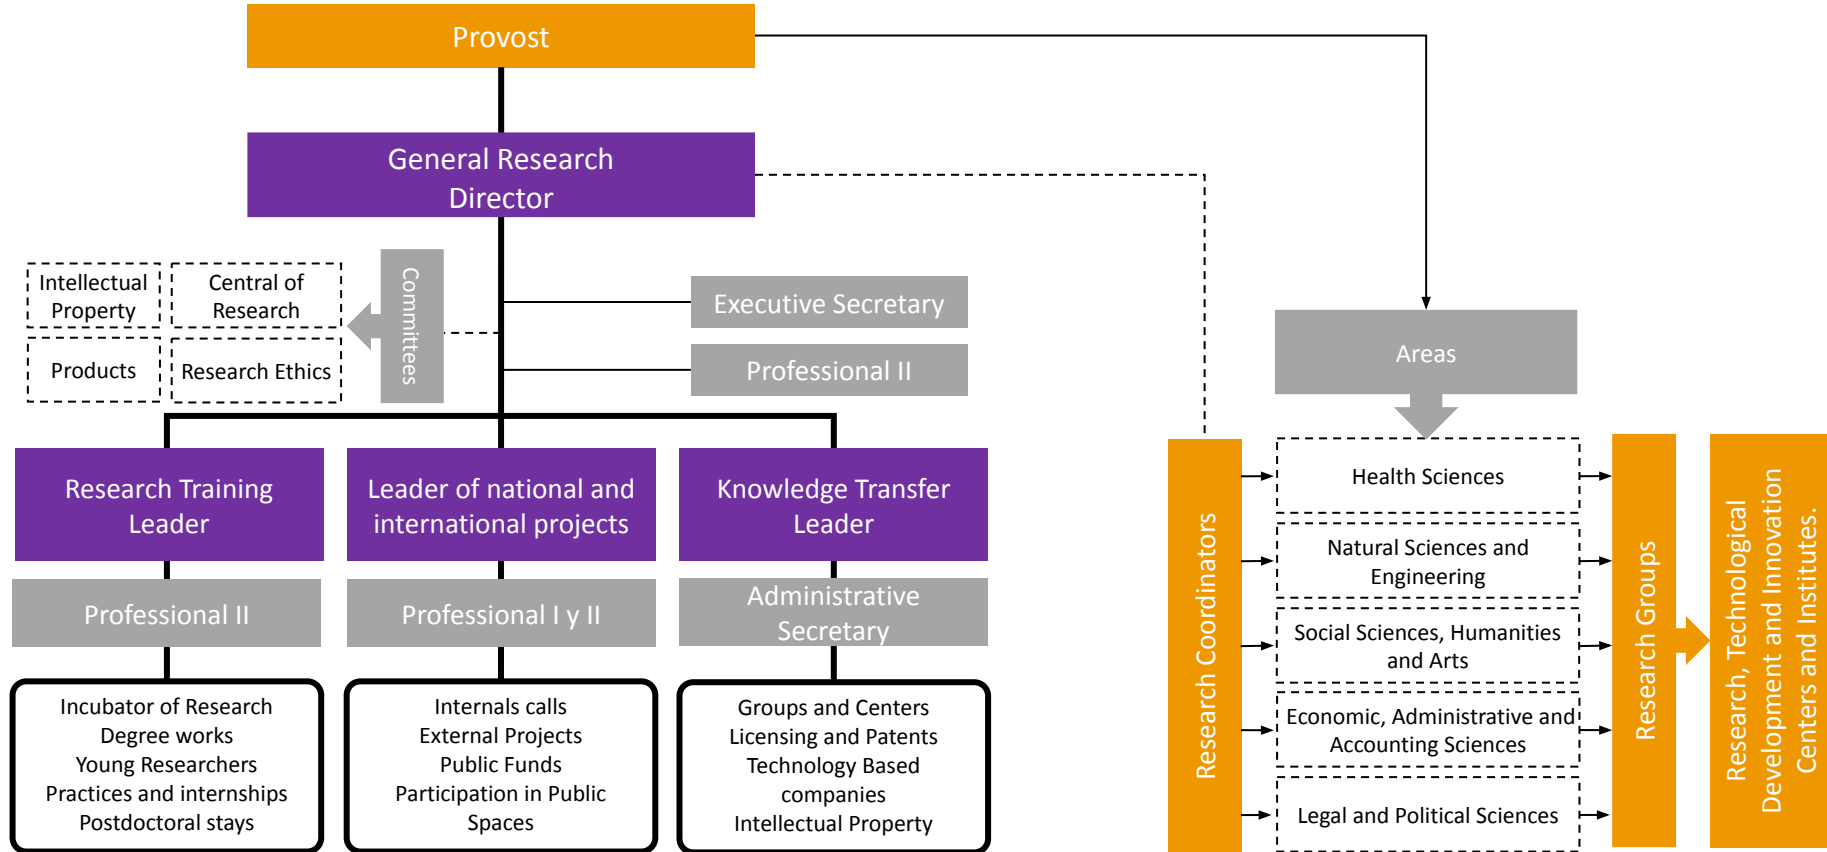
Provost

General Research Director

Intellectual Property

Central of Research

Products

Research Ethics

Committees

Executive Secretary

Professional II

Research Training Leader

Leader of national and international projects

Knowledge Transfer Leader

Professional II

Professional I y II

Administrative Secretary

Incubator of Research
Degree works
Young Researchers
Practices and internships
Postdoctoral stays

Internals calls
External Projects
Public Funds
Participation in Public Spaces

Groups and Centers
Licensing and Patents
Technology Based companies
Intellectual Property

Areas

Research Coordinators

Health Sciences

Natural Sciences and Engineering

Social Sciences, Humanities and Arts

Economic, Administrative and Accounting Sciences

Legal and Political Sciences

Research Groups

Research, Technological Development and Innovation Centers and Institutes.